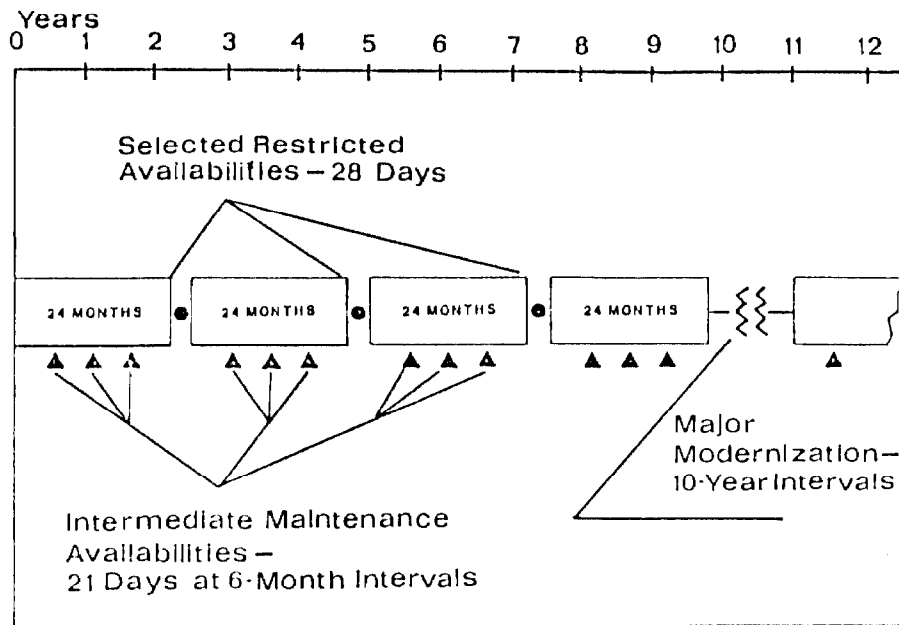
Years
0 1 2 3 4 5 6 7 8 9 10 11 12

Selected Restricted Availabilities – 28 Days

24 MONTHS
24 MONTHS
24 MONTHS
24 MONTHS

Major Modernization– 10-Year Intervals

Intermediate Maintenance Availabilities – 21 Days at 6-Month Intervals